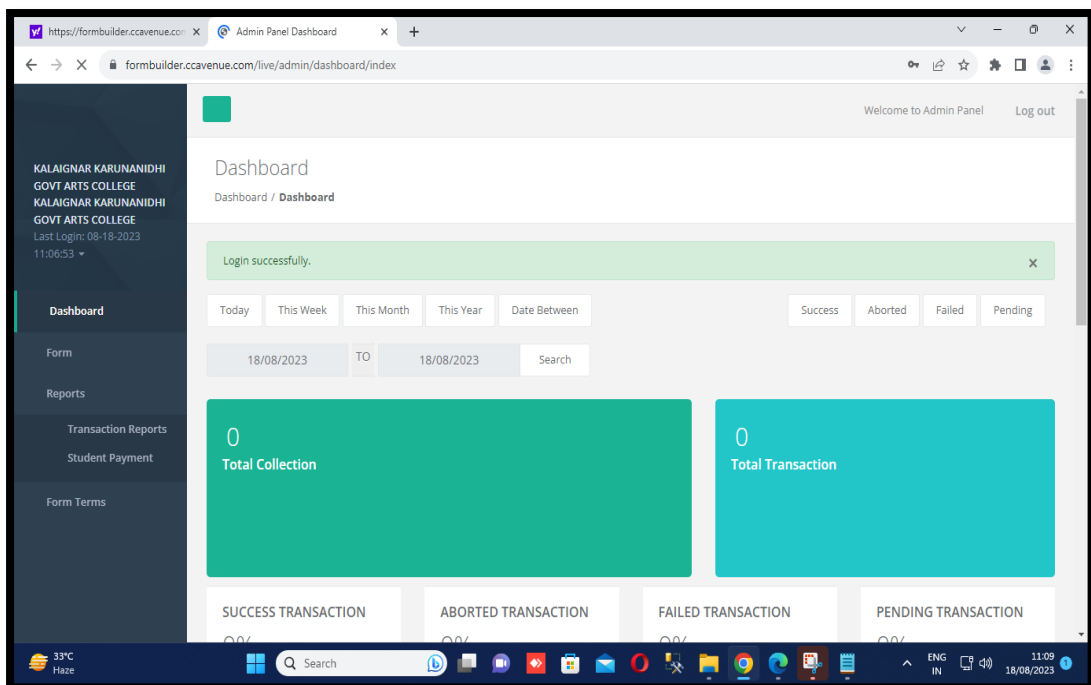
https://formbuilder.ccavenue.com ×
Admin Panel Dashboard ×
+

formbuilder.ccavenue.com/live/admin/dashboard/index

Welcome to Admin Panel
Log out

KALAIGNAR KARUNANIDHI GOVT ARTS COLLEGE KALAIGNAR KARUNANIDHI GOVT ARTS COLLEGE
Last Login: 08-18-2023 11:06:53

Dashboard
Form
Reports
Transaction Reports
Student Payment
Form Terms

Dashboard
Dashboard / **Dashboard**

Login successfully.
×

Today
This Week
This Month
This Year
Date Between
Success
Aborted
Failed
Pending

18/08/2023
TO
18/08/2023
Search

0
Total Collection

0
Total Transaction

SUCCESS TRANSACTION
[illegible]

ABORTED TRANSACTION
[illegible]

FAILED TRANSACTION
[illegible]

PENDING TRANSACTION
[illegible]

33°C
Haze
Search
ENG
IN
11:09
18/08/2023